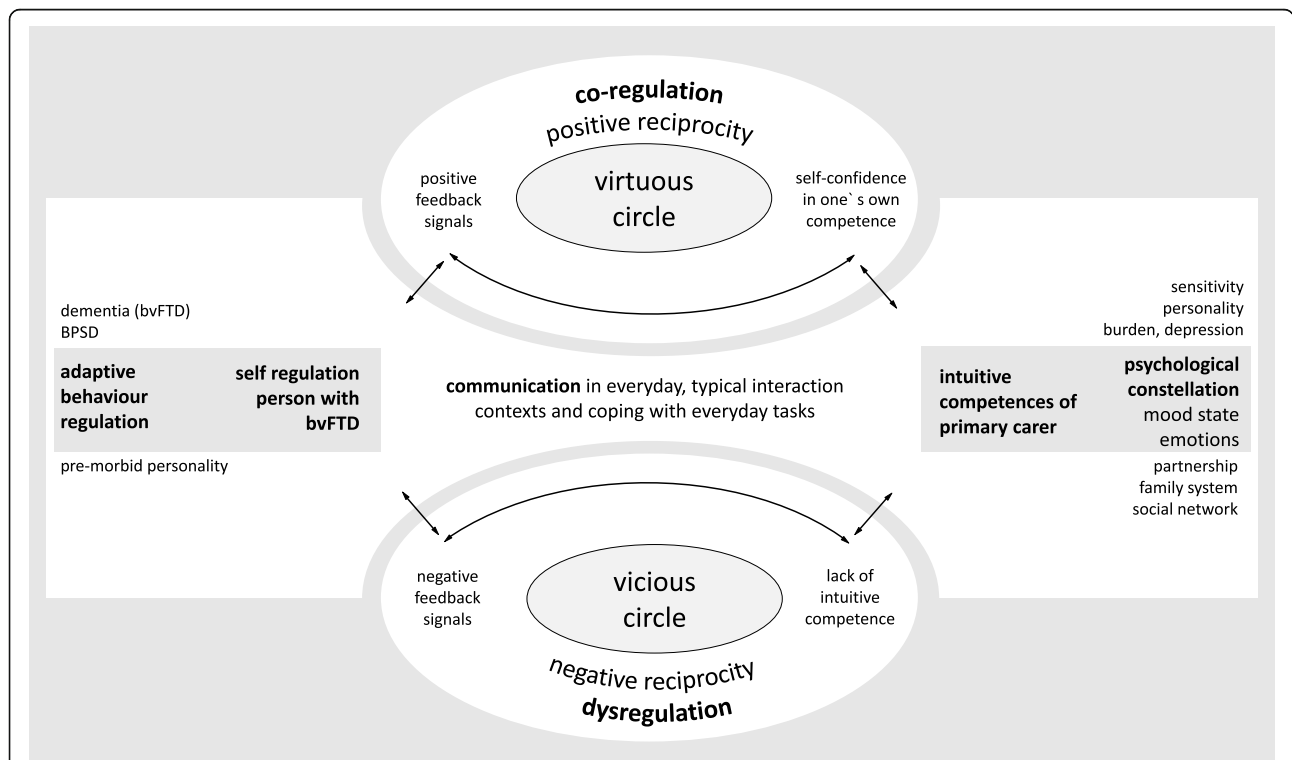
co-regulation
positive reciprocity

positive feedback signals

virtuous circle

self-confidence in one` s own competence

dementia (bvFTD)
BPSD

adaptive behaviour regulation

self regulation person with bvFTD

pre-morbid personality

communication in everyday, typical interaction contexts and coping with everyday tasks

sensitivity
personality
burden, depression

intuitive competences of primary carer

psychological constellation
mood state
emotions

partnership
family system
social network

negative feedback signals

vicious circle

lack of intuitive competence

negative reciprocity
dysregulation